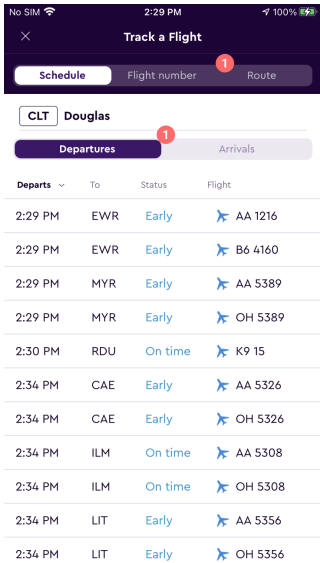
No SIM 2:29 PM 100%

Track a Flight

Schedule | Flight number | Route

1

CLT Douglas

1

Departures | Arrivals

| Departs | To | Status | Flight |
|---|---|---|---|
| 2:29 PM | EWR | Early | AA 1216 |
| 2:29 PM | EWR | Early | B6 4160 |
| 2:29 PM | MYR | Early | AA 5389 |
| 2:29 PM | MYR | Early | OH 5389 |
| 2:30 PM | RDU | On time | K9 15 |
| 2:34 PM | CAE | Early | AA 5326 |
| 2:34 PM | CAE | Early | OH 5326 |
| 2:34 PM | ILM | On time | AA 5308 |
| 2:34 PM | ILM | On time | OH 5308 |
| 2:34 PM | LIT | Early | AA 5356 |
| 2:34 PM | LIT | Early | OH 5356 |